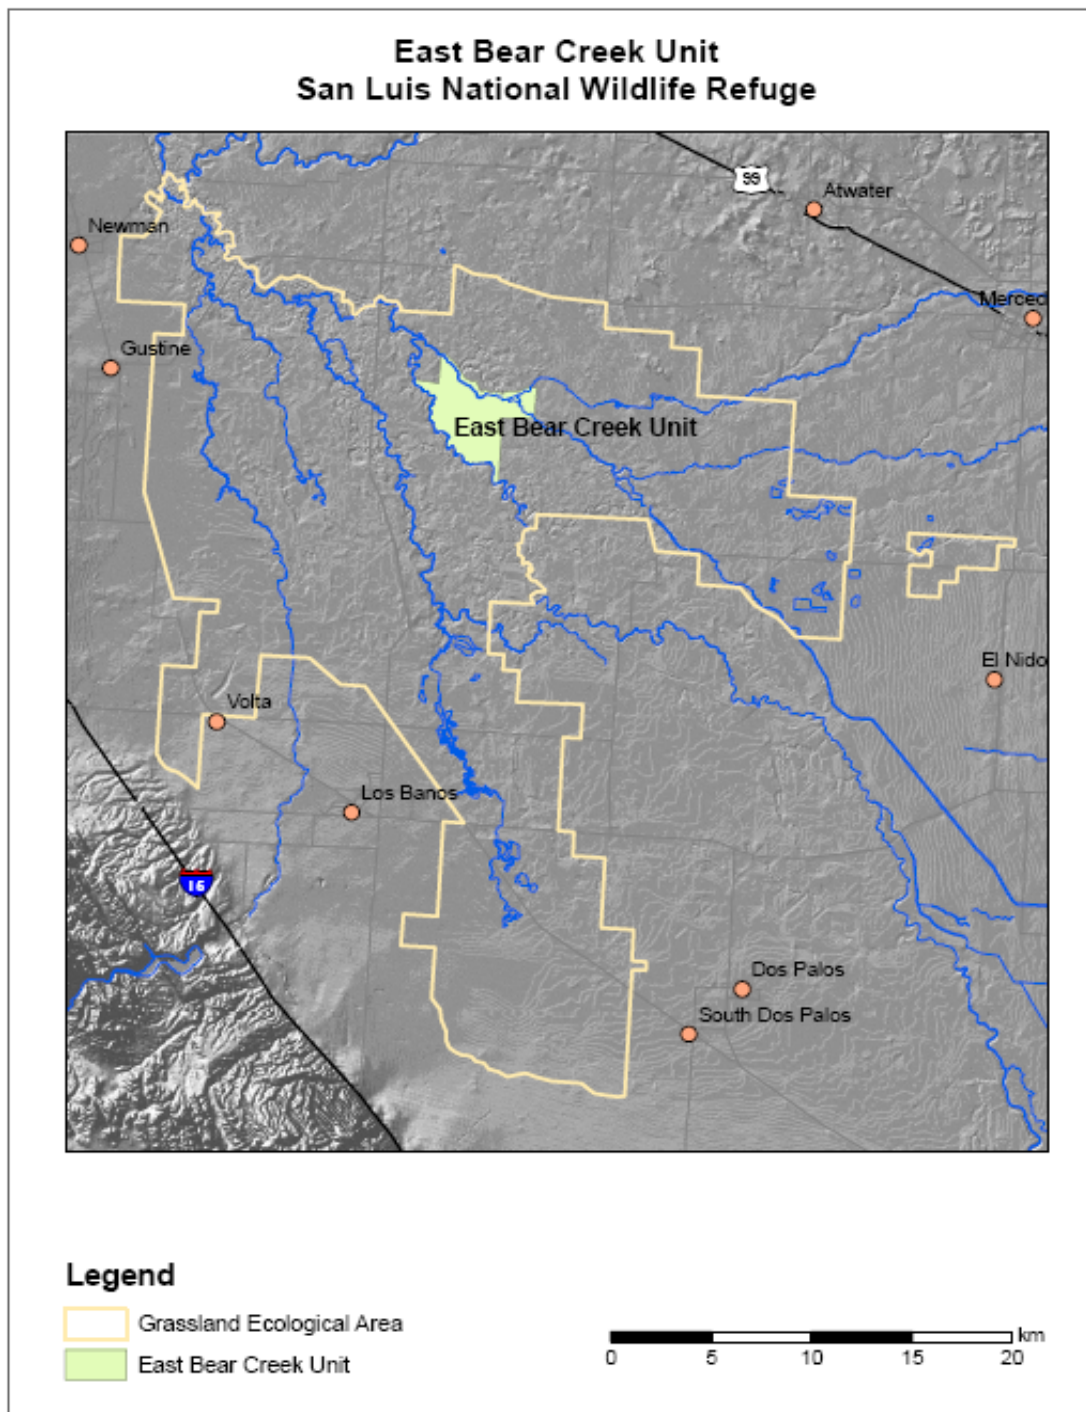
East Bear Creek Unit
San Luis National Wildlife Refuge

99

Atwater

Newman

Merced

Gustine

East Bear Creek Unit

El Nido

Volta

Los Banos

5

Dos Palos

South Dos Palos

Legend

Grassland Ecological Area

East Bear Creek Unit

0 5 10 15 20 km